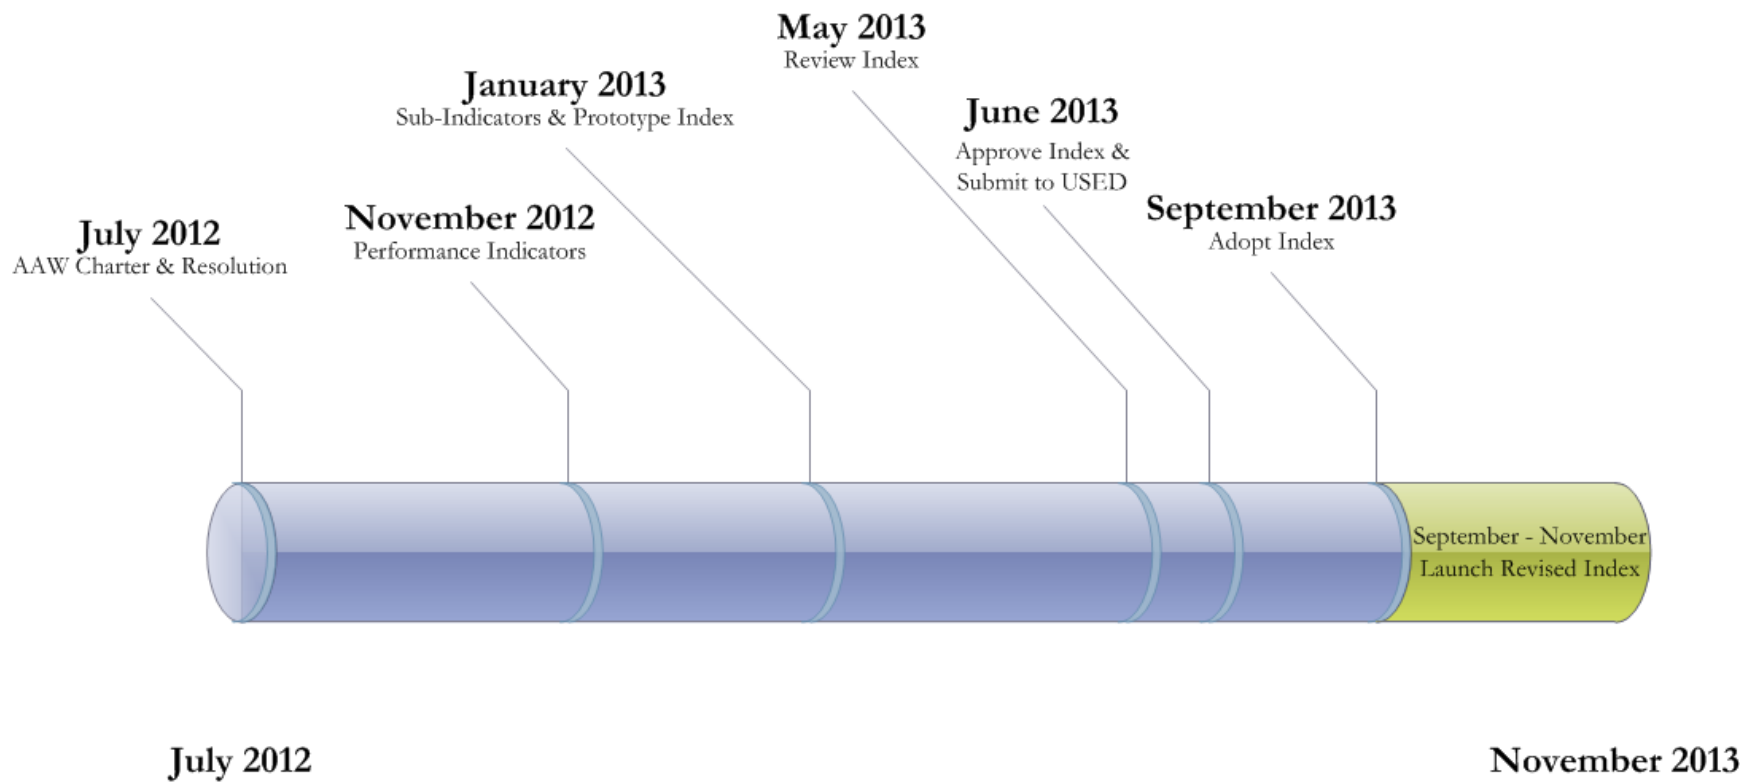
May 2013
Review Index

January 2013
Sub-Indicators & Prototype Index

June 2013
Approve Index & Submit to USED

November 2012
Performance Indicators

September 2013
Adopt Index

July 2012
AAW Charter & Resolution

September - November
Launch Revised Index

July 2012

November 2013